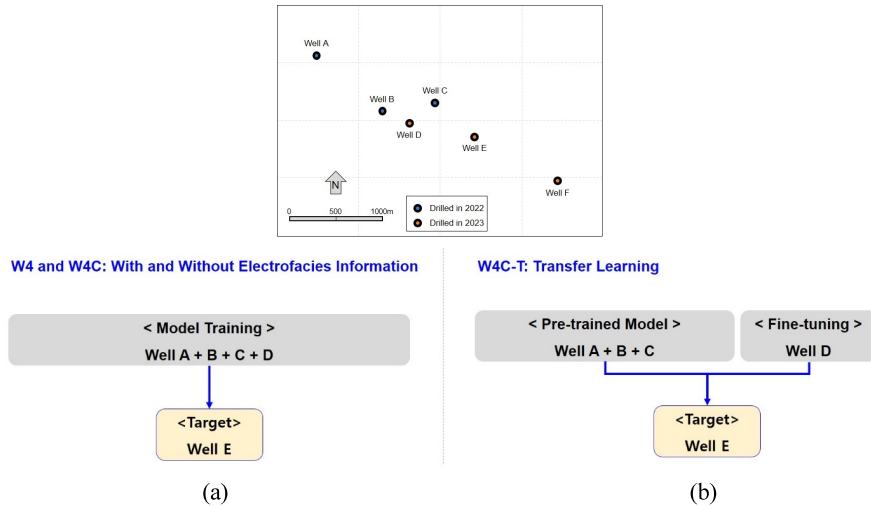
Well A

Well B

Well C

Well D

Well E

Well F

N

0 500 1000m

Drilled in 2022

Drilled in 2023

W4 and W4C: With and Without Electrofacies Information

< Model Training >

Well A + B + C + D

<Target>

Well E

(a)

W4C-T: Transfer Learning

< Pre-trained Model >

Well A + B + C

< Fine-tuning >

Well D

<Target>

Well E

(b)